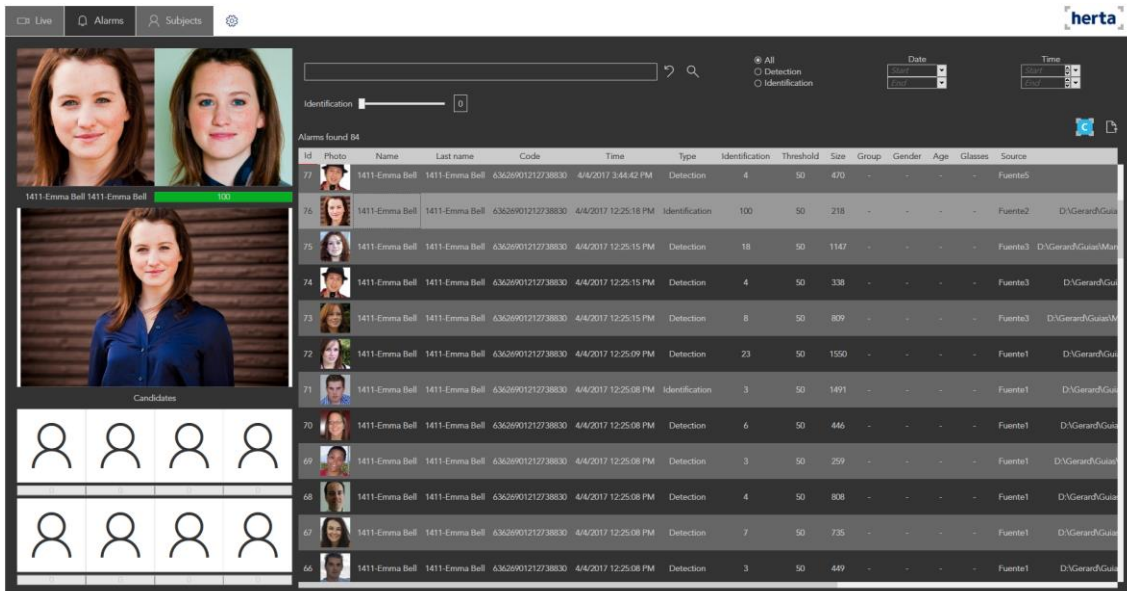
Live Alarms Subjects

herta

1411-Emma Bell 1411-Emma Bell 100

Candidates

Identification 0

All
Detection
Identification

Date
Start
End

Time
Start
End

Alarms found 84

| Id | Photo | Name | Last name | Code | Time | Type | Identification | Threshold | Size | Group | Gender | Age | Glasses | Source | |
|---|---|---|---|---|---|---|---|---|---|---|---|---|---|---|---|
| 77 | | 1411-Emma Bell | 1411-Emma Bell | 636269012127388 30 | 4/4/2017 3:44:42 PM | Detection | 4 | 50 | 470 | - | - | - | - | Fuente5 | |
| 76 | | 1411-Emma Bell | 1411-Emma Bell | 636269012127388 30 | 4/4/2017 12:25:18 PM | Identification | 100 | 50 | 218 | - | - | - | - | Fuente2 | D:\Gerard\Guia |
| 75 | | 1411-Emma Bell | 1411-Emma Bell | 636269012127388 30 | 4/4/2017 12:25:15 PM | Detection | 18 | 50 | 1147 | - | - | - | - | Fuente3 | D:\Gerard\Guias\Mar |
| 74 | | 1411-Emma Bell | 1411-Emma Bell | 636269012127388 30 | 4/4/2017 12:25:15 PM | Detection | 4 | 50 | 338 | - | - | - | - | Fuente3 | D:\Gerard\Gui |
| 73 | | 1411-Emma Bell | 1411-Emma Bell | 636269012127388 30 | 4/4/2017 12:25:15 PM | Detection | 8 | 50 | 809 | - | - | - | - | Fuente3 | D:\Gerard\Guias\M |
| 72 | | 1411-Emma Bell | 1411-Emma Bell | 636269012127388 30 | 4/4/2017 12:25:09 PM | Detection | 23 | 50 | 1550 | - | - | - | - | Fuente1 | D:\Gerard\Gui |
| 71 | | 1411-Emma Bell | 1411-Emma Bell | 636269012127388 30 | 4/4/2017 12:25:08 PM | Identification | 3 | 50 | 1491 | - | - | - | - | Fuente1 | D:\Gerard\Gui |
| 70 | | 1411-Emma Bell | 1411-Emma Bell | 636269012127388 30 | 4/4/2017 12:25:08 PM | Detection | 6 | 50 | 446 | - | - | - | - | Fuente1 | D:\Gerard\Gui |
| 69 | | 1411-Emma Bell | 1411-Emma Bell | 636269012127388 30 | 4/4/2017 12:25:08 PM | Detection | 3 | 50 | 259 | - | - | - | - | Fuente1 | D:\Gerard\Guias\ |
| 68 | | 1411-Emma Bell | 1411-Emma Bell | 636269012127388 30 | 4/4/2017 12:25:08 PM | Detection | 4 | 50 | 808 | - | - | - | - | Fuente1 | D:\Gerard\Gui |
| 67 | | 1411-Emma Bell | 1411-Emma Bell | 636269012127388 30 | 4/4/2017 12:25:08 PM | Detection | 7 | 50 | 735 | - | - | - | - | Fuente1 | D:\Gerard\Gui |
| 66 | | 1411-Emma Bell | 1411-Emma Bell | 636269012127388 30 | 4/4/2017 12:25:08 PM | Detection | 3 | 50 | 449 | - | - | - | - | Fuente1 | D:\Gerard\Gui |